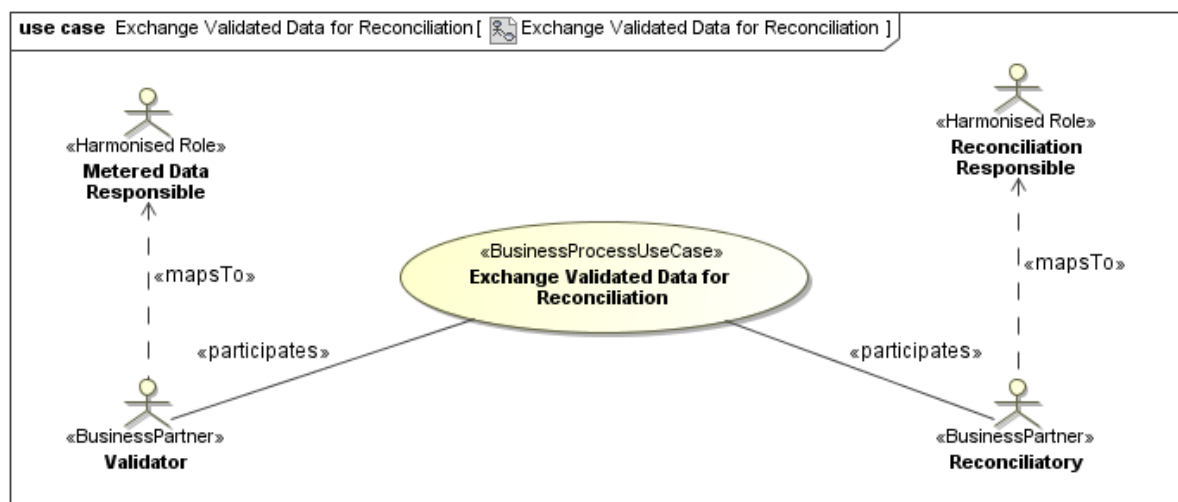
**use case** Exchange Validated Data for Reconciliation [ Exchange Validated Data for Reconciliation ]

«Harmonised Role»
**Metered Data Responsible**

«mapsTo»

«BusinessPartner»
**Validator**

«participates»

«BusinessProcessUseCase»
**Exchange Validated Data for Reconciliation**

«participates»

«Harmonised Role»
**Reconciliation Responsible**

«mapsTo»

«BusinessPartner»
**Reconciliatory**